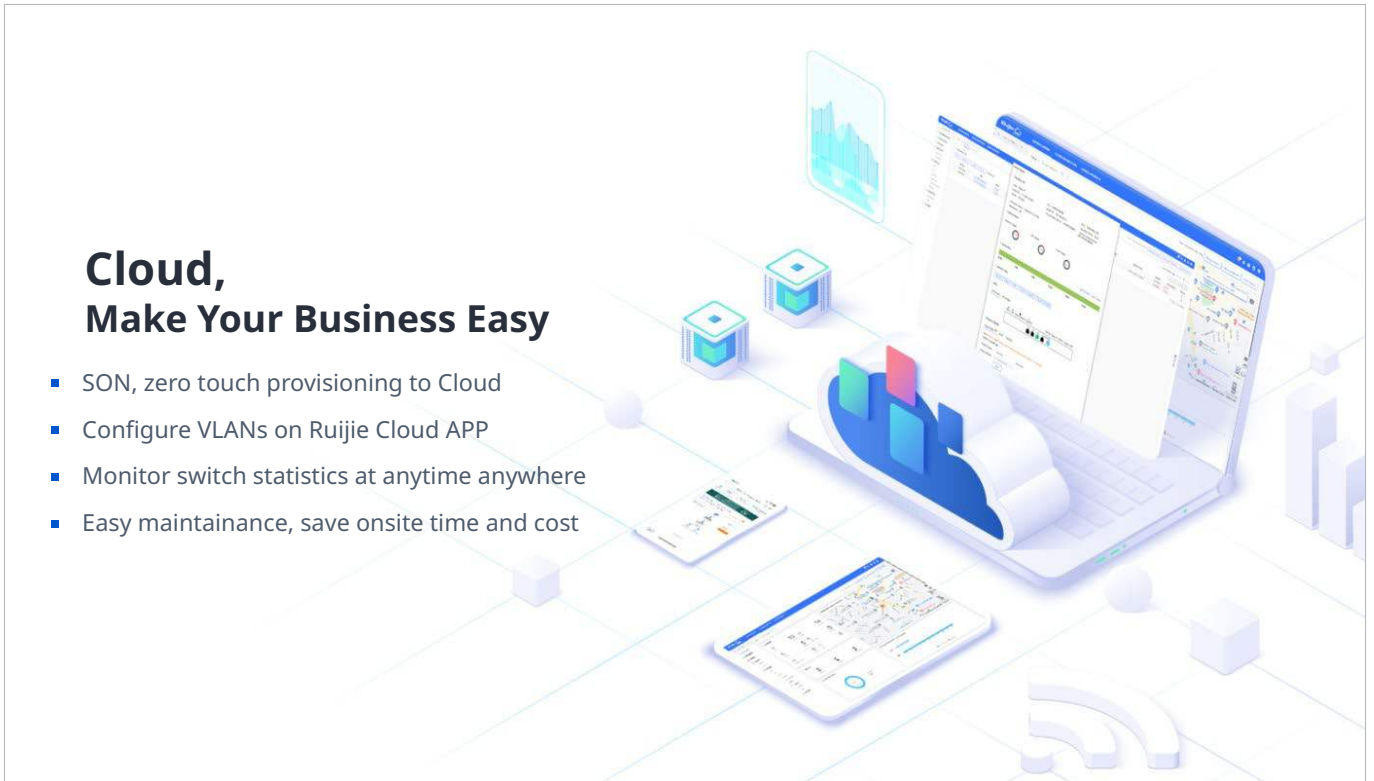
Cloud,
Make Your Business Easy

- SON, zero touch provisioning to Cloud
- Configure VLANs on Ruijie Cloud APP
- Monitor switch statistics at anytime anywhere
- Easy maintainance, save onsite time and cost